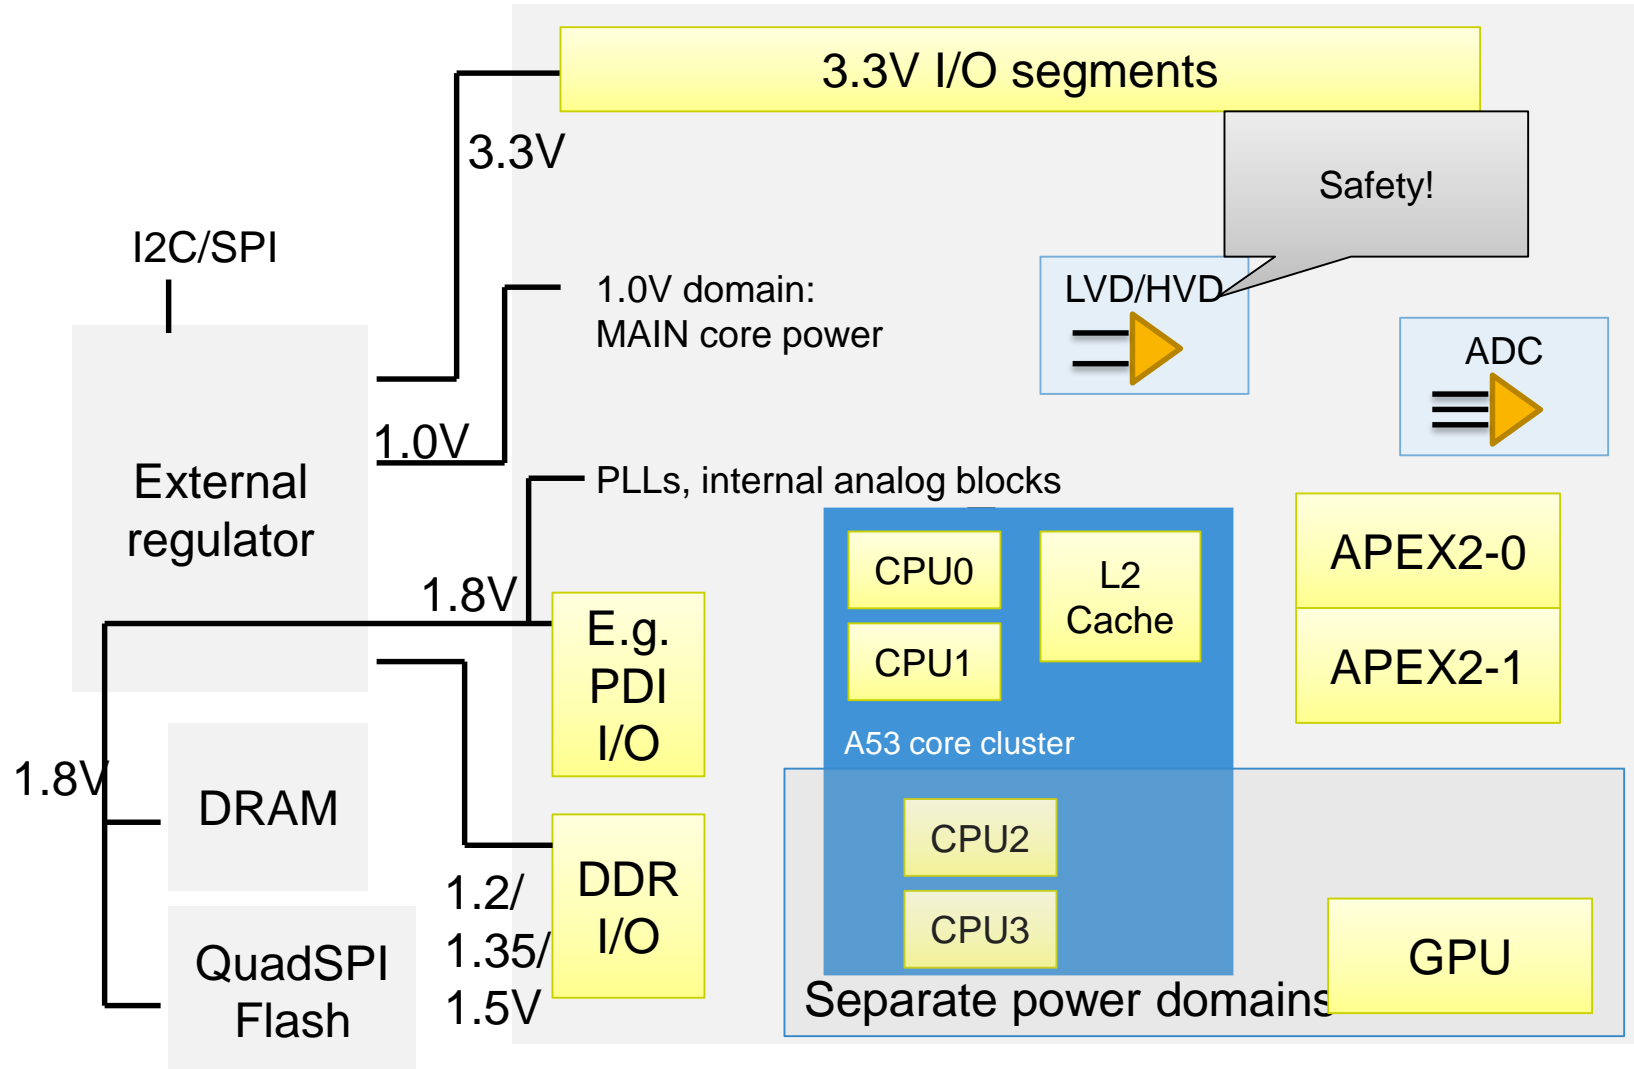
3.3V I/O segments

3.3V

I2C/SPI

Safety!

1.0V domain:
MAIN core power

LVD/HVD

ADC

External regulator

1.0V

PLLs, internal analog blocks

CPU0

CPU1

L2 Cache

APEX2-0

APEX2-1

1.8V

E.g. PDI I/O

A53 core cluster

1.8V

DRAM

CPU2

CPU3

DDR I/O

1.2/ 1.35/ 1.5V

QuadSPI Flash

Separate power domains

GPU